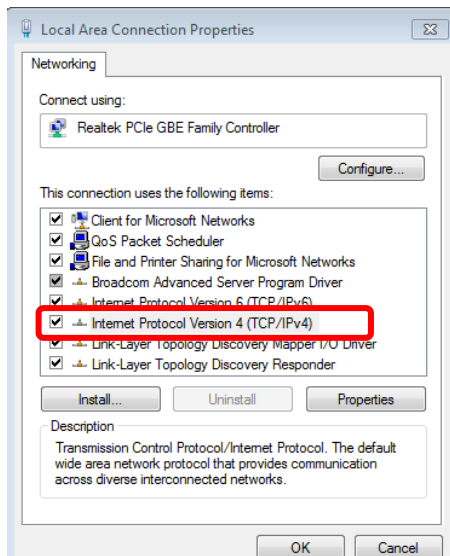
Local Area Connection Properties

Networking

Connect using:

Realtek PCIe GBE Family Controller

Configure...

This connection uses the following items:

Client for Microsoft Networks
QoS Packet Scheduler
File and Printer Sharing for Microsoft Networks
Broadcom Advanced Server Program Driver
Internet Protocol Version 6 (TCP/IPv6)
Internet Protocol Version 4 (TCP/IPv4)
Link-Layer Topology Discovery Mapper I/O Driver
Link-Layer Topology Discovery Responder

Install... Uninstall Properties

Description
Transmission Control Protocol/Internet Protocol. The default wide area network protocol that provides communication across diverse interconnected networks.

OK Cancel